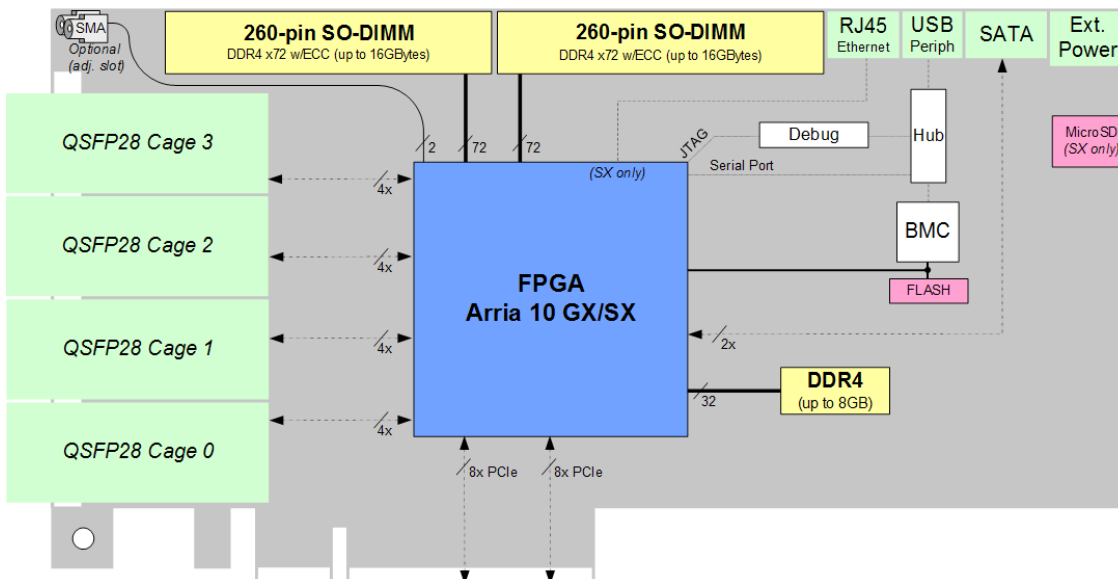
SMA
Optional
(adj. slot)

260-pin SO-DIMM
DDR4 x72 w/ECC (up to 16GBytes)

260-pin SO-DIMM
DDR4 x72 w/ECC (up to 16GBytes)

RJ45
Ethernet

USB
Periph

SATA

Ext.
Power

QSFP28 Cage 3

QSFP28 Cage 2

QSFP28 Cage 1

QSFP28 Cage 0

2
72
72

JTAG
Debug
Hub
Serial Port
(SX only)

MicroSD
(SX only)

4x
4x
4x
4x

FPGA
Arria 10 GX/SX

BMC
FLASH

2x

DDR4
(up to 8GB)
32

8x PCIe
8x PCIe